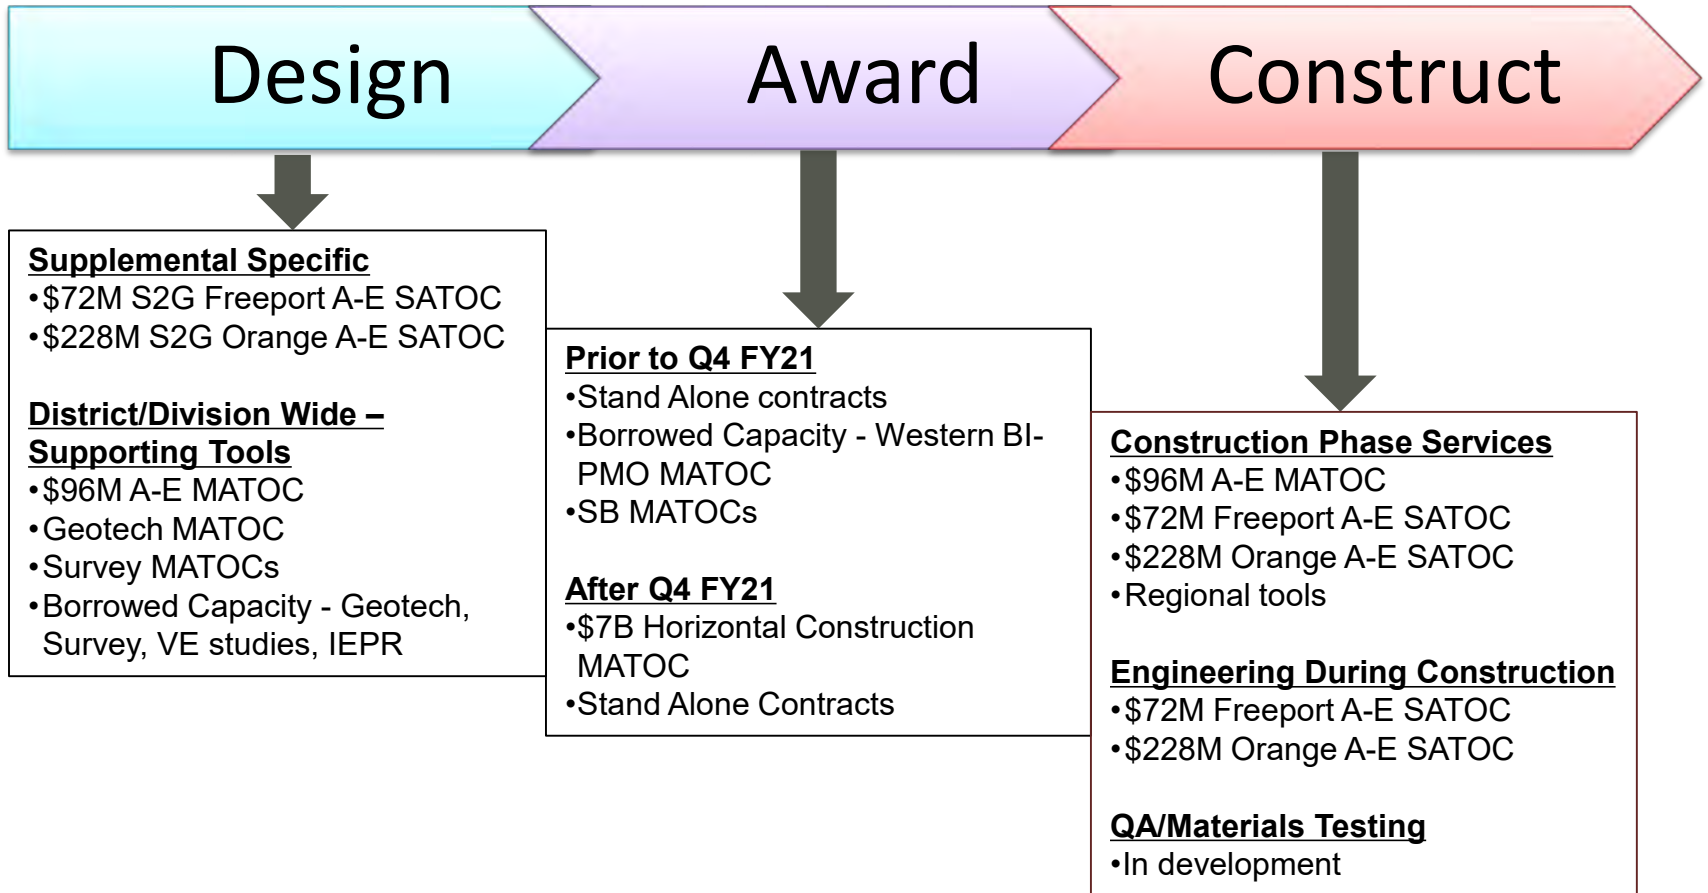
Design

Award

Construct

Supplemental Specific
•$72M S2G Freeport A-E SATOC
•$228M S2G Orange A-E SATOC

District/Division Wide – Supporting Tools
•$96M A-E MATOC
•Geotech MATOC
•Survey MATOCs
•Borrowed Capacity - Geotech, Survey, VE studies, IEPR

Prior to Q4 FY21
•Stand Alone contracts
•Borrowed Capacity - Western BI-PMO MATOC
•SB MATOCs

After Q4 FY21
•$7B Horizontal Construction MATOC
•Stand Alone Contracts

Construction Phase Services
•$96M A-E MATOC
•$72M Freeport A-E SATOC
•$228M Orange A-E SATOC
•Regional tools

Engineering During Construction
•$72M Freeport A-E SATOC
•$228M Orange A-E SATOC

QA/Materials Testing
•In development